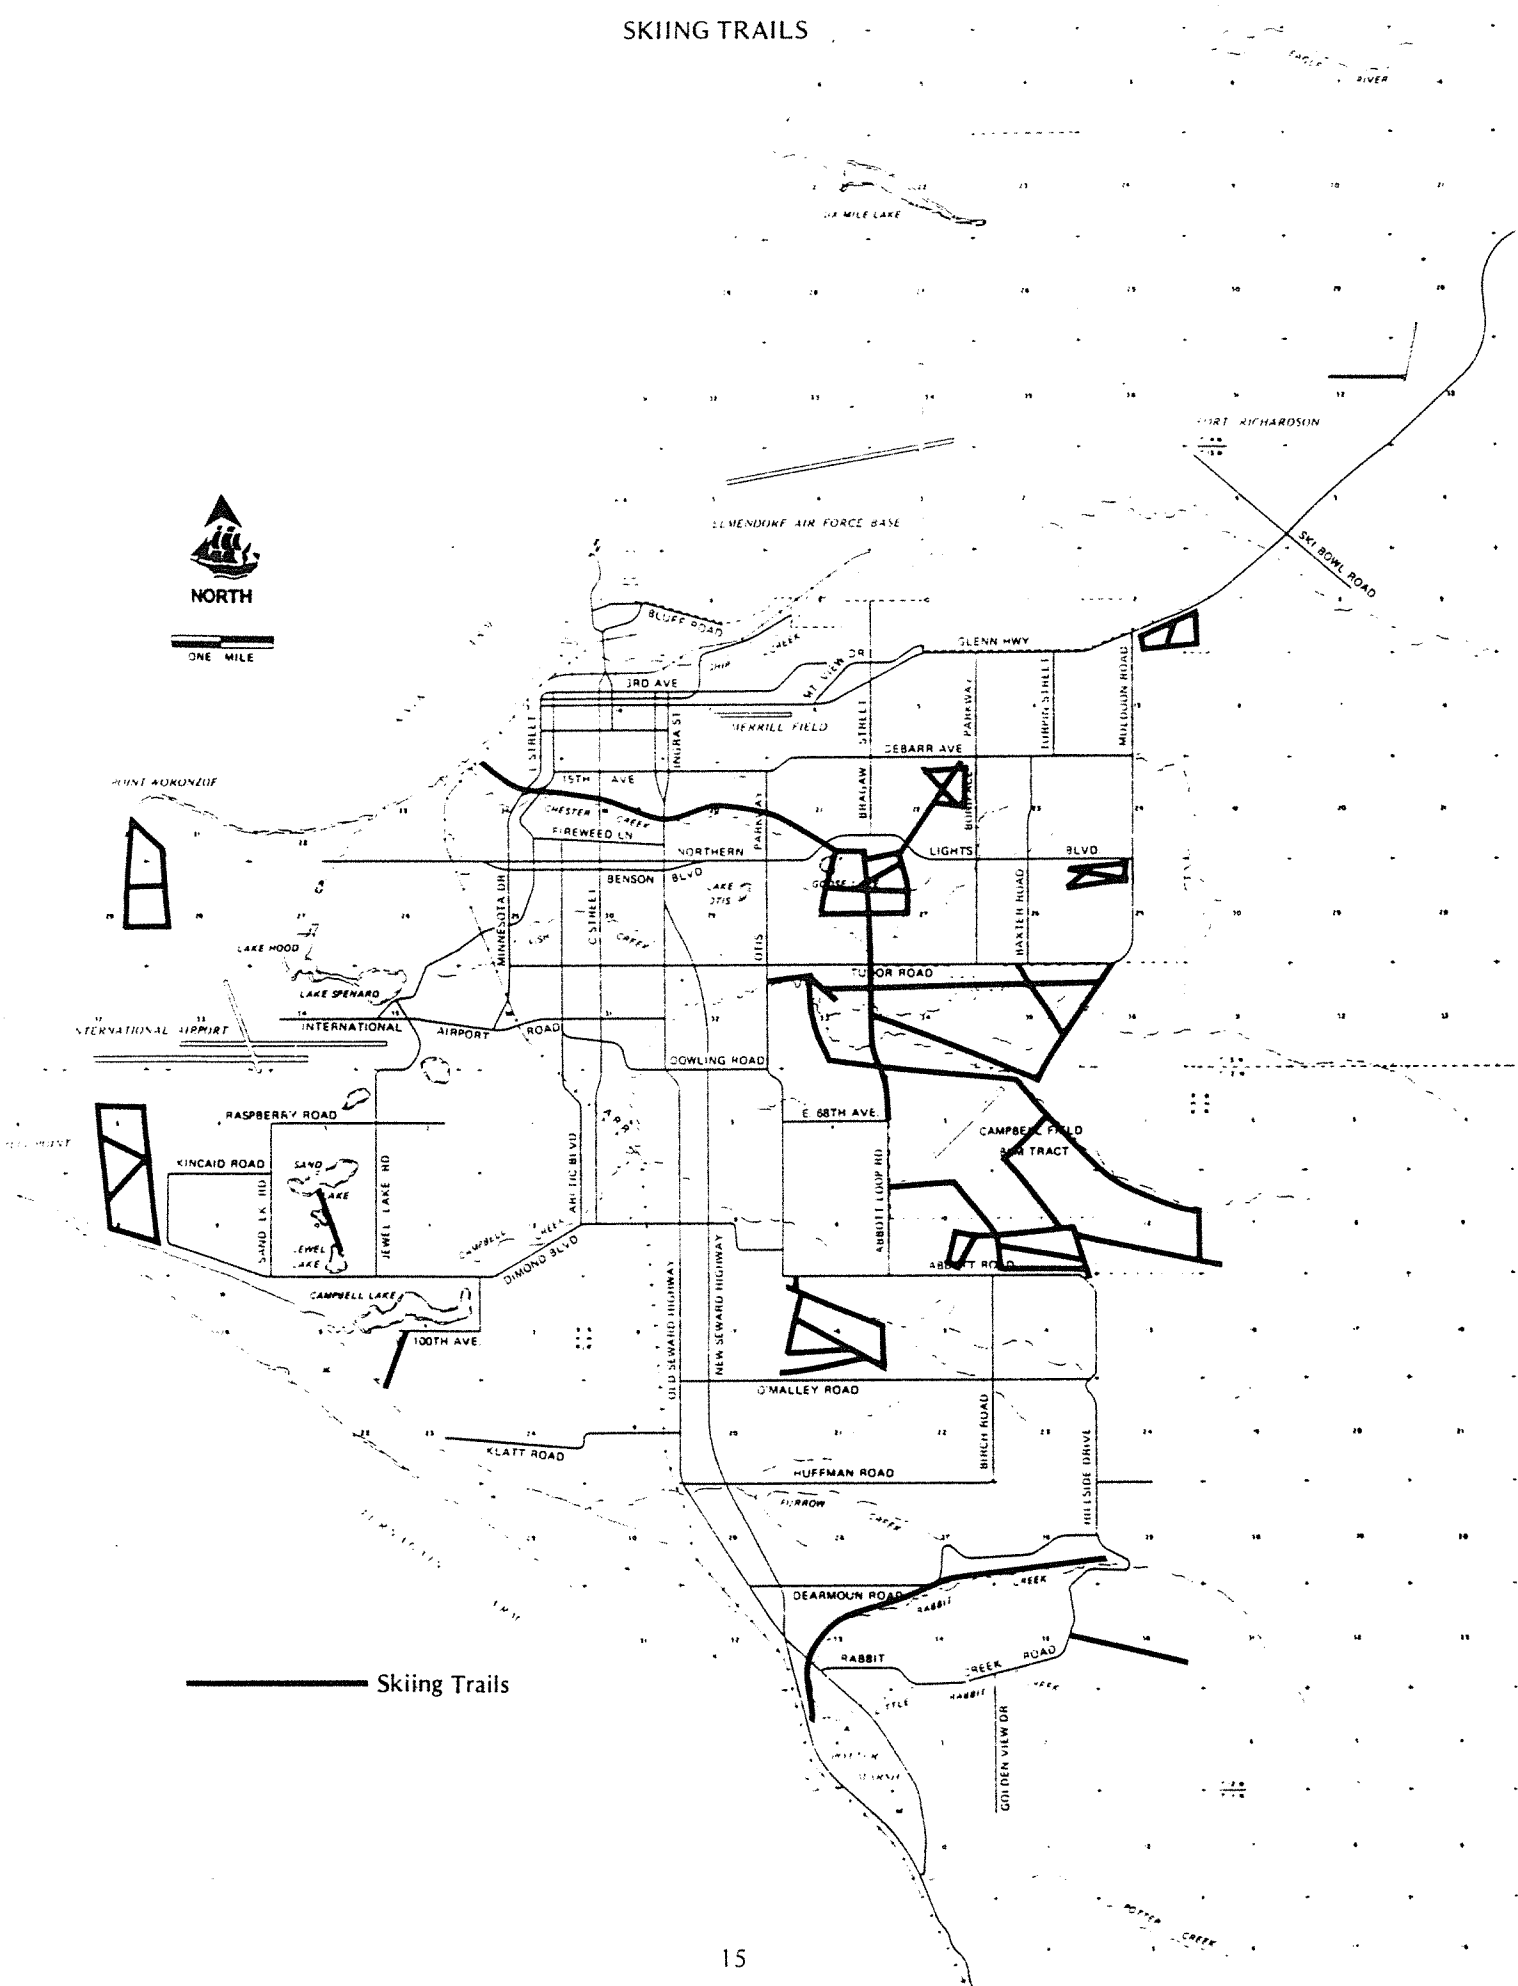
SKIING TRAILS

EAGLE RIVER

SIX MILE LAKE

FORT RICHARDSON

ELMENDORF AIR FORCE BASE

SKI BOWL ROAD

NORTH

ONE MILE

BLUFF ROAD

SHIP CREEK

GLENN HWY

MT VIEW DR

3RD AVE

MERRILL FIELD

L STREET

INGRA ST

STREET

PARKWAY

TURPIN STREET

MULDOON ROAD

DEBARR AVE

POINT WORONZOF

15TH AVE

CHESTER CREEK

FIREWEED LN

BRAGAW

BONIFACE

NORTHERN

LIGHTS

BLVD

BENSON BLVD

PARKWAY

LAKE OTIS

GOOSE LAKE

MINNESOTA DR

C STREET

FISH CREEK

OTIS

BAXTER ROAD

LAKE HOOD

LAKE SPENARD

TUDOR ROAD

INTERNATIONAL AIRPORT

INTERNATIONAL AIRPORT ROAD

DOWLING ROAD

RASPBERRY ROAD

E 68TH AVE.

CAMPBELL FIELD

STRIP TRACT

KINCAID ROAD

SAND LAKE

SAND LK RD

JEWEL LAKE RD

ARCTIC BLVD

ABBOTT LOOP RD

JEWEL LAKE

CAMPBELL CREEK

DIMOND BLVD

ABBOTT ROAD

CAMPBELL LAKE

100TH AVE.

OLD SEWARD HIGHWAY

NEW SEWARD HIGHWAY

O'MALLEY ROAD

BIRCH ROAD

HILLSIDE DRIVE

KLATT ROAD

HUFFMAN ROAD

FURROW CREEK

DEARMOUN ROAD

RABBIT CREEK

RABBIT CREEK ROAD

GOLDEN VIEW DR

POTTER CREEK

Skiing Trails

15